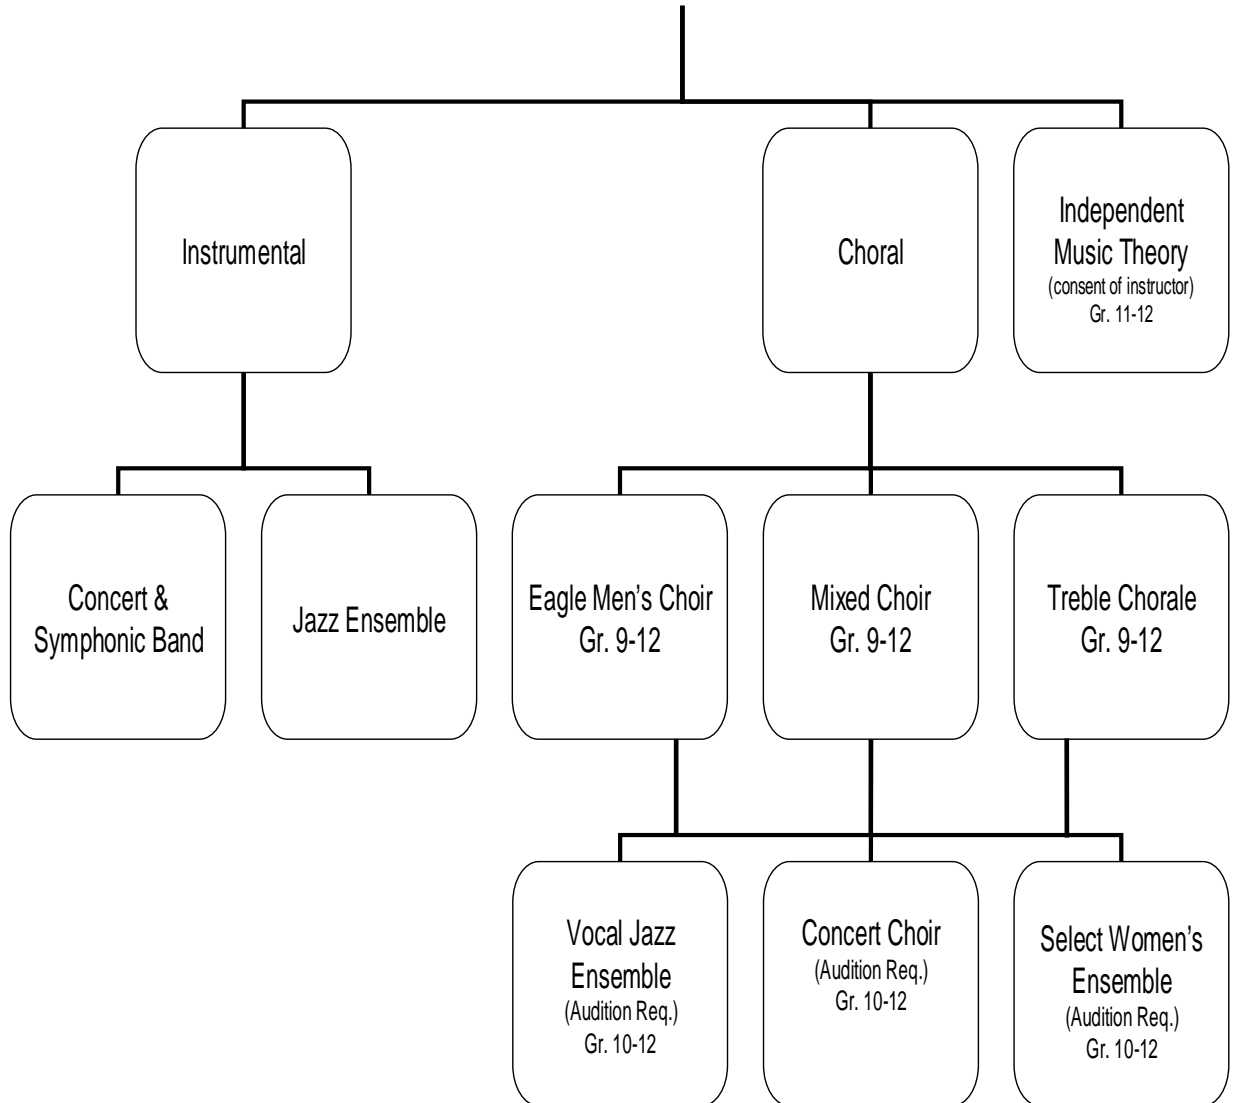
Instrumental

Choral

Independent Music Theory
(consent of instructor)
Gr. 11-12

Concert & Symphonic Band

Jazz Ensemble

Eagle Men's Choir
Gr. 9-12

Mixed Choir
Gr. 9-12

Treble Chorale
Gr. 9-12

Vocal Jazz Ensemble
(Audition Req.)
Gr. 10-12

Concert Choir
(Audition Req.)
Gr. 10-12

Select Women's Ensemble
(Audition Req.)
Gr. 10-12